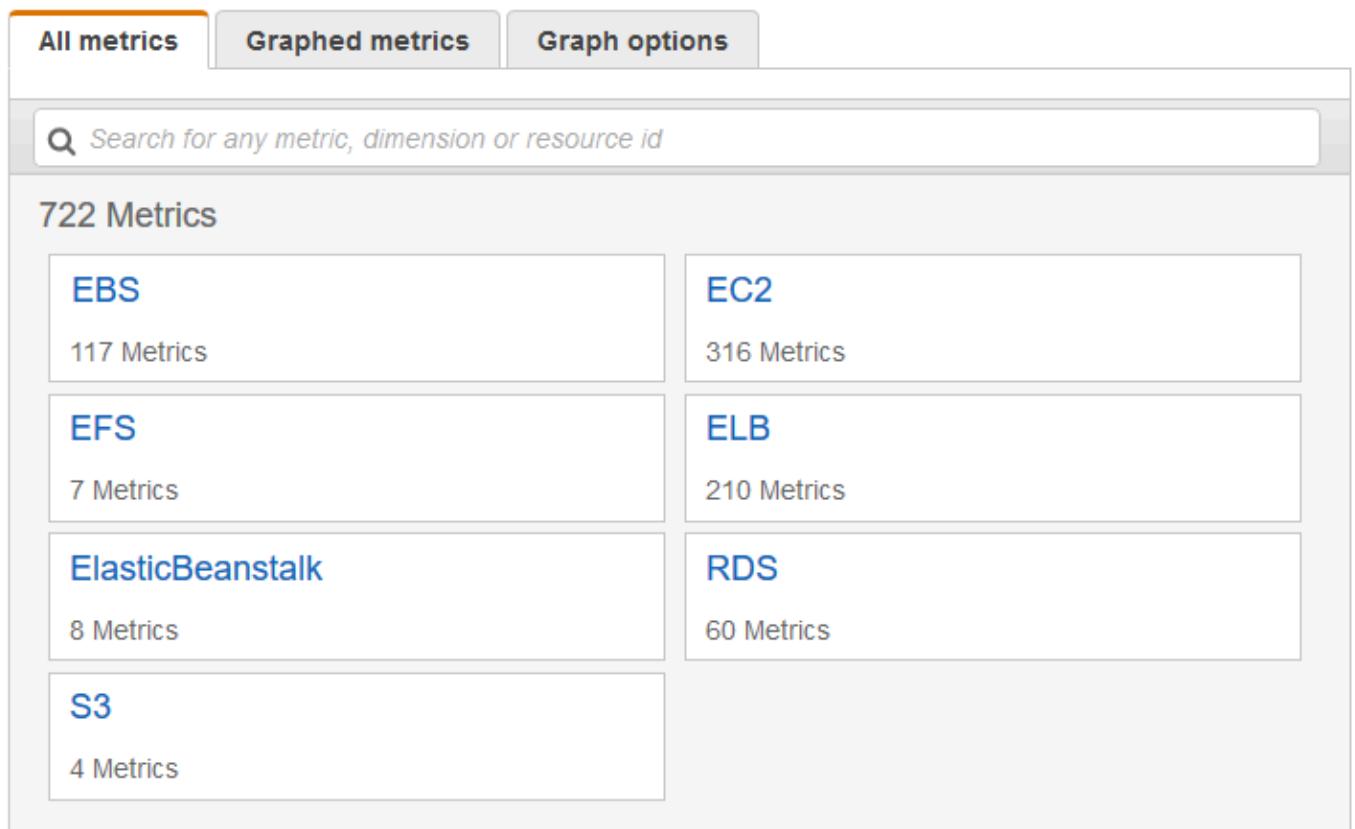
All metrics | Graphed metrics | Graph options

Search for any metric, dimension or resource id

722 Metrics

EBS
117 Metrics

EC2
316 Metrics

EFS
7 Metrics

ELB
210 Metrics

ElasticBeanstalk
8 Metrics

RDS
60 Metrics

S3
4 Metrics